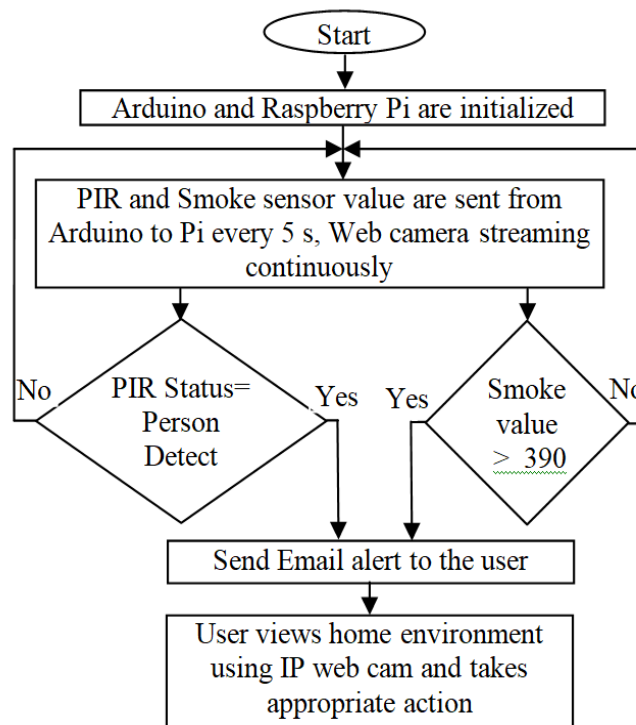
Start

Arduino and Raspberry Pi are initialized

PIR and Smoke sensor value are sent from Arduino to Pi every 5 s, Web camera streaming continuously

No

PIR Status= Person Detect

Yes

Yes

Smoke value > 390

No

Send Email alert to the user

User views home environment using IP web cam and takes appropriate action